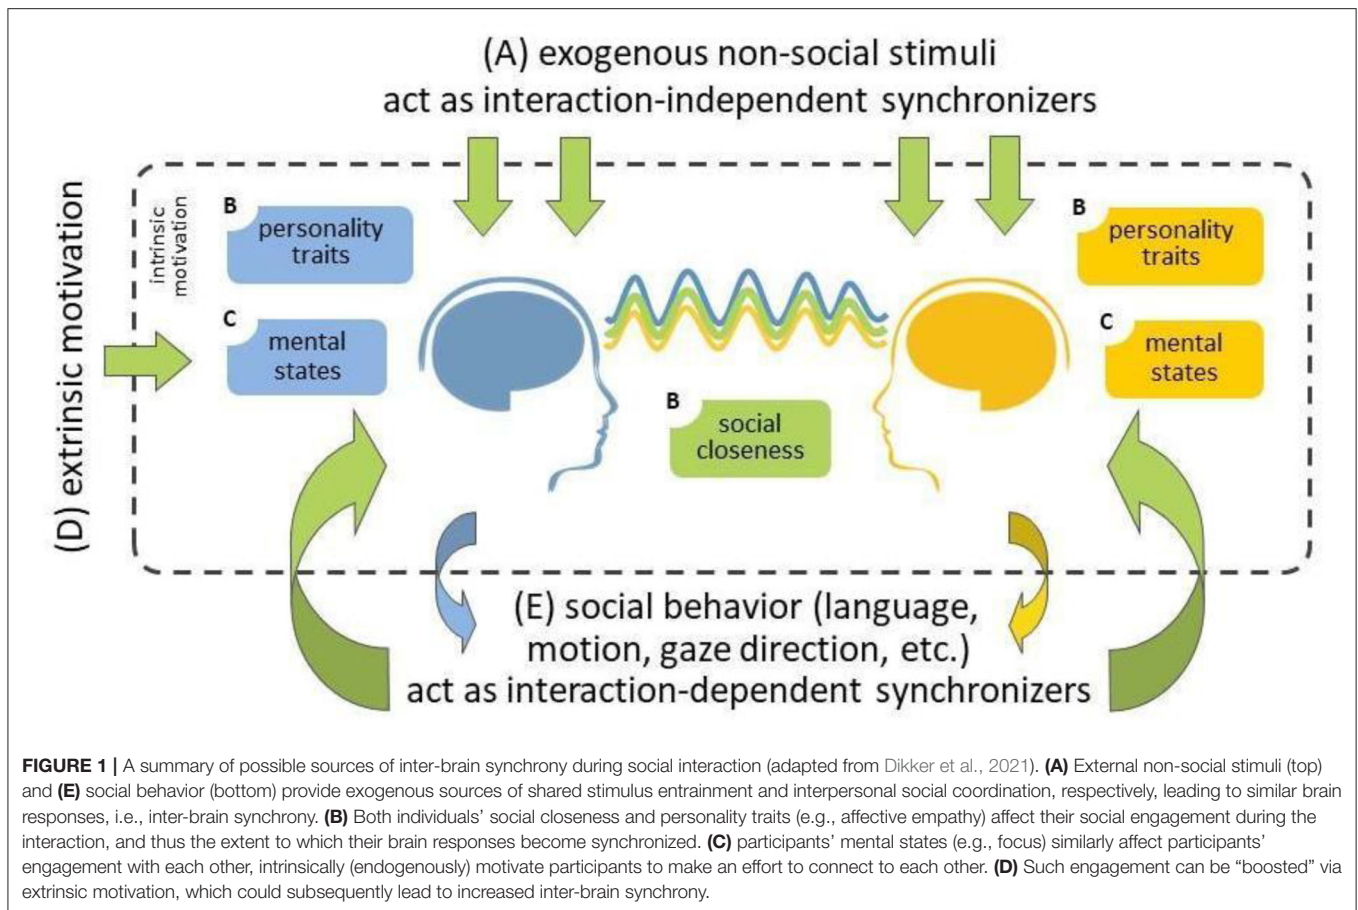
(A) exogenous non-social stimuli act as interaction-independent synchronizers

(D) extrinsic motivation

intrinsic motivation

B personality traits

C mental states

B personality traits

C mental states

B social closeness

(E) social behavior (language, motion, gaze direction, etc.) act as interaction-dependent synchronizers

**FIGURE 1 |** A summary of possible sources of inter-brain synchrony during social interaction (adapted from Dikker et al., 2021). **(A)** External non-social stimuli (top) and **(E)** social behavior (bottom) provide exogenous sources of shared stimulus entrainment and interpersonal social coordination, respectively, leading to similar brain responses, i.e., inter-brain synchrony. **(B)** Both individuals' social closeness and personality traits (e.g., affective empathy) affect their social engagement during the interaction, and thus the extent to which their brain responses become synchronized. **(C)** participants' mental states (e.g., focus) similarly affect participants' engagement with each other, intrinsically (endogenously) motivate participants to make an effort to connect to each other. **(D)** Such engagement can be "boosted" via extrinsic motivation, which could subsequently lead to increased inter-brain synchrony.